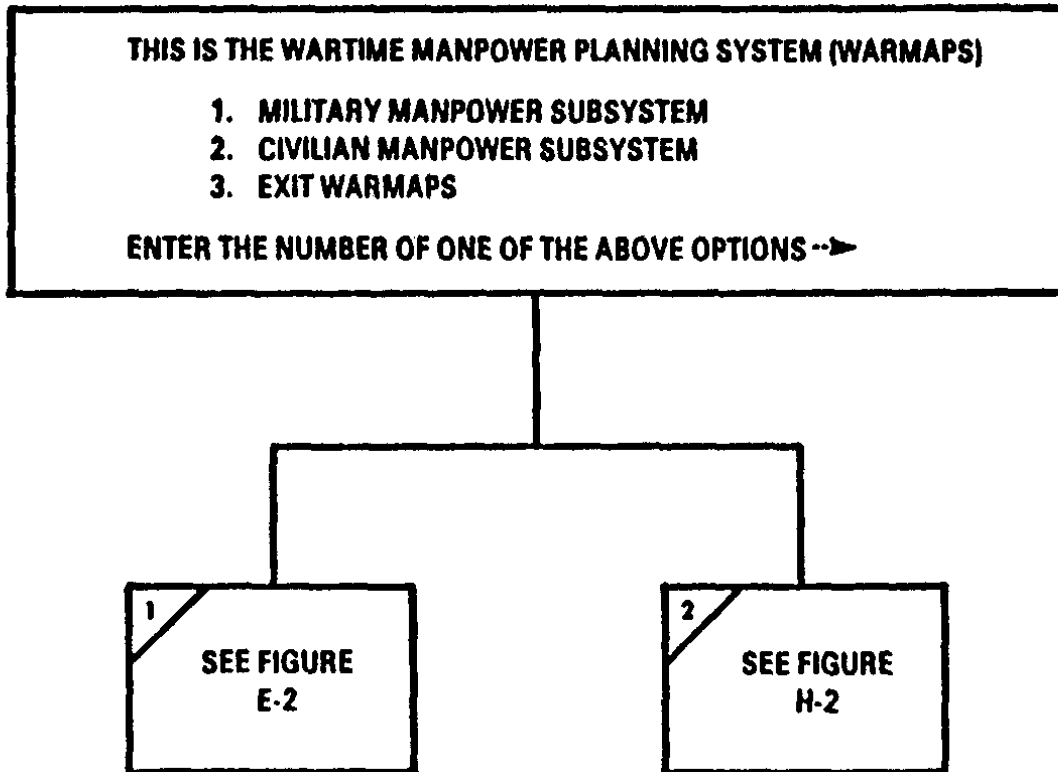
THIS IS THE WARTIME MANPOWER PLANNING SYSTEM (WARMAPS)

1. MILITARY MANPOWER SUBSYSTEM
2. CIVILIAN MANPOWER SUBSYSTEM
3. EXIT WARMAPS

ENTER THE NUMBER OF ONE OF THE ABOVE OPTIONS -->

1

SEE FIGURE E-2

2

SEE FIGURE H-2